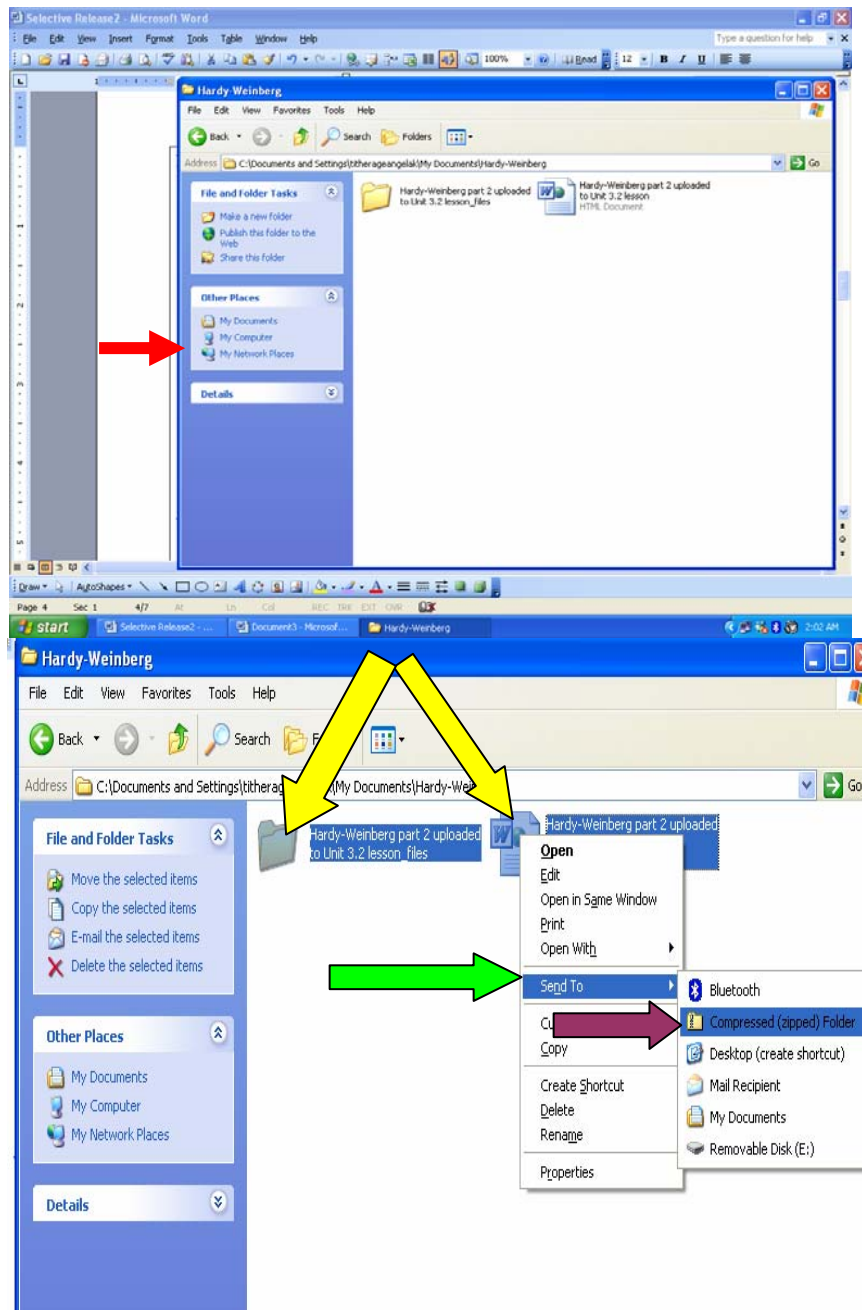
Selective Release2 - Microsoft Word

File Edit View Insert Format Tools Table Window Help

Type a question for help

100% Read 12 B I U

Hardy-Weinberg

File Edit View Favorites Tools Help

Back Search Folders

Address C:\Documents and Settings\titherageangelak\My Documents\Hardy-Weinberg Go

File and Folder Tasks

Make a new folder
Publish this folder to the Web
Share this folder

Other Places

My Documents
My Computer
My Network Places

Details

Hardy-Weinberg part 2 uploaded to Unit 3.2 lesson_files

Hardy-Weinberg part 2 uploaded to Unit 3.2 lesson
HTML Document

Draw AutoShapes

Page 4 Sec 1 4/7 At Ln Col REC TRK EXT OVR

start Selective Release2 - ... Document3 - Microsof... Hardy-Weinberg 2:02 AM

Hardy-Weinberg

File Edit View Favorites Tools Help

Back Search F

Address C:\Documents and Settings\titherag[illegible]My Documents\Hardy-Wei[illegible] Go

File and Folder Tasks

Move the selected items
Copy the selected items
E-mail the selected items
Delete the selected items

Other Places

My Documents
My Computer
My Network Places

Details

Hardy-Weinberg part 2 uploaded to Unit 3.2 lesson_files

Hardy-Weinberg part 2 uploaded

Open
Edit
Open in Same Window
Print
Open With
Send To
Cu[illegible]
Copy
Create Shortcut
Delete
Rename
Properties

Bluetooth
Compressed (zipped) Folder
Desktop (create shortcut)
Mail Recipient
My Documents
Removable Disk (E:)